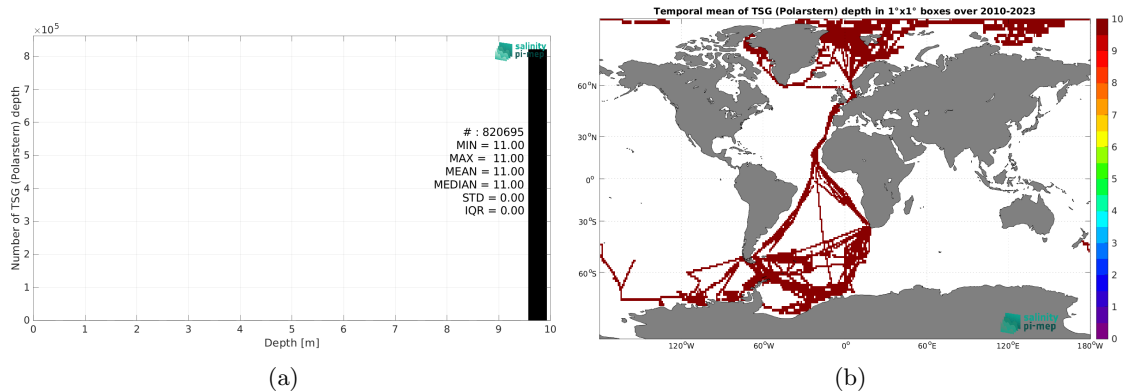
$\times 10^5$

salinity pi-mep

Number of TSG (Polarstern) depth

# : 820695
MIN = 11.00
MAX = 11.00
MEAN = 11.00
MEDIAN = 11.00
STD = 0.00
IQR = 0.00

8
7
6
5
4
3
2
1
0

0 1 2 3 4 5 6 7 8 9 10

Depth [m]

(a)

Temporal mean of TSG (Polarstern) depth in 1°x1° boxes over 2010-2023

60°N
30°N
0°
30°S
60°S

120°W 60°W 0° 60°E 120°E 180°W

10
9
8
7
6
5
4
3
2
1
0

salinity pi-mep

(b)